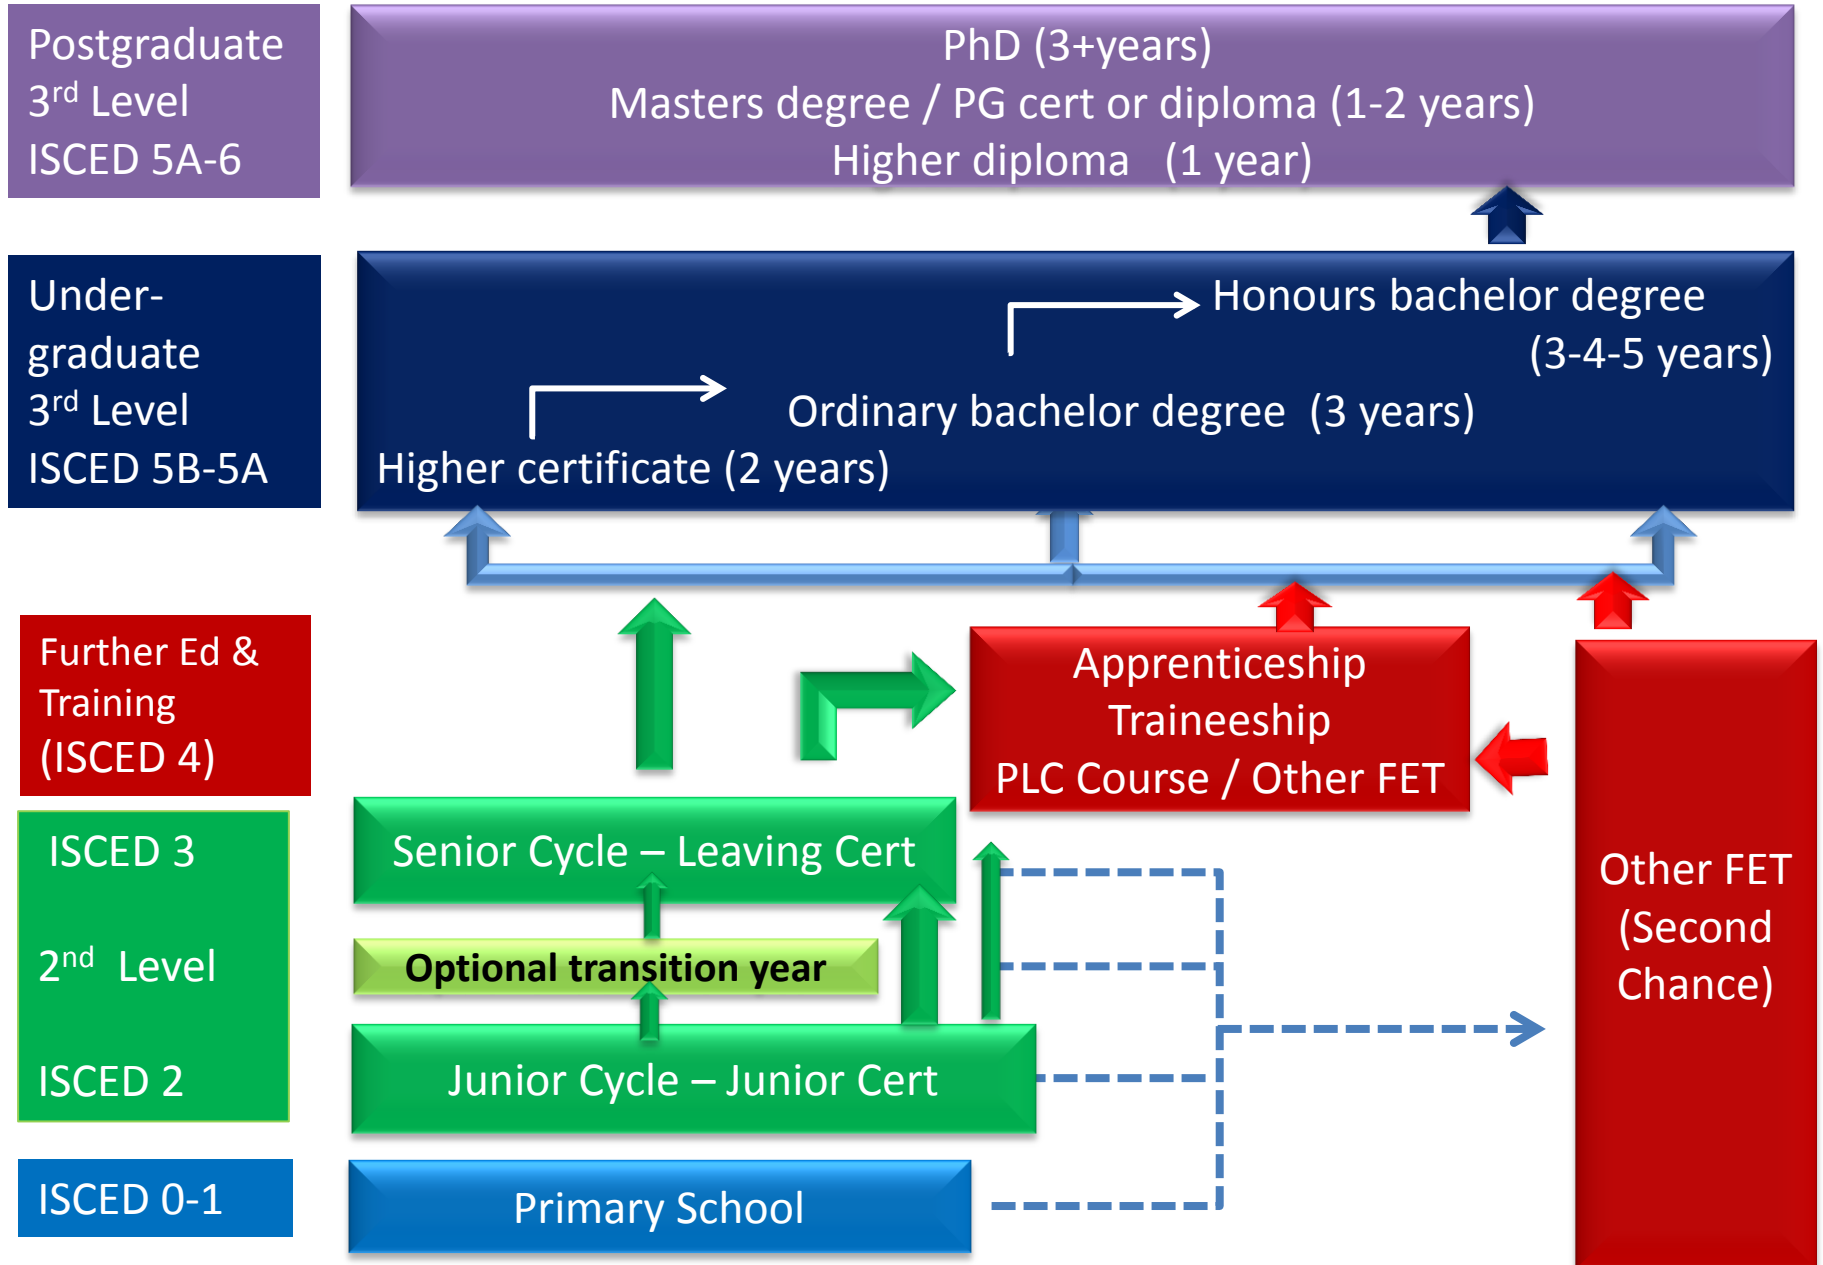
Postgraduate
3$^{rd}$ Level
ISCED 5A-6

PhD (3+years)
Masters degree / PG cert or diploma (1-2 years)
Higher diploma (1 year)

Under-graduate
3$^{rd}$ Level
ISCED 5B-5A

Honours bachelor degree
(3-4-5 years)
Ordinary bachelor degree (3 years)
Higher certificate (2 years)

Further Ed & Training
(ISCED 4)

Apprenticeship
Traineeship
PLC Course / Other FET

ISCED 3

2$^{nd}$ Level

ISCED 2

Senior Cycle – Leaving Cert

Optional transition year

Junior Cycle – Junior Cert

Other FET
(Second Chance)

ISCED 0-1

Primary School